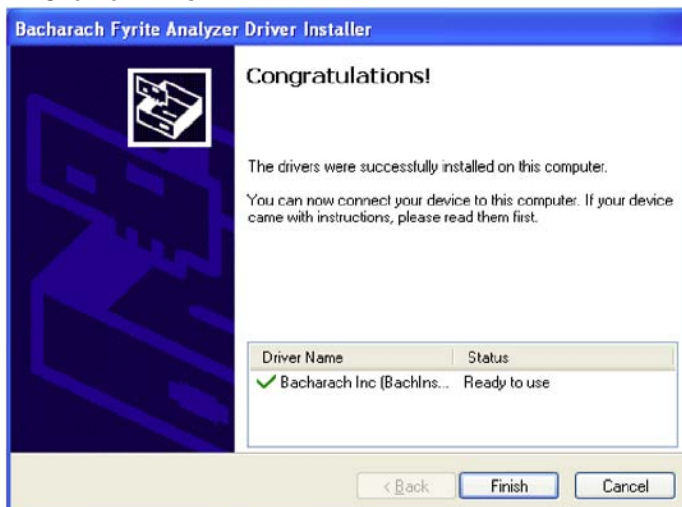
Bacharach Fyrite Analyzer Driver Installer

Congratulations!

The drivers were successfully installed on this computer.

You can now connect your device to this computer. If your device came with instructions, please read them first.

| Driver Name | Status |
|---|---|
| Bacharach Inc (BachIns... | Ready to use |

< Back
Finish
Cancel